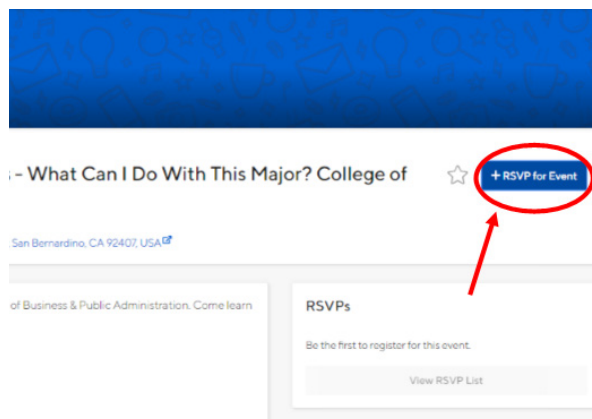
s - What Can I Do With This Major? College of

+ RSVP for Event

San Bernardino, CA 92407, USA

of Business & Public Administration. Come learn

RSVPs

Be the first to register for this event.

View RSVP List